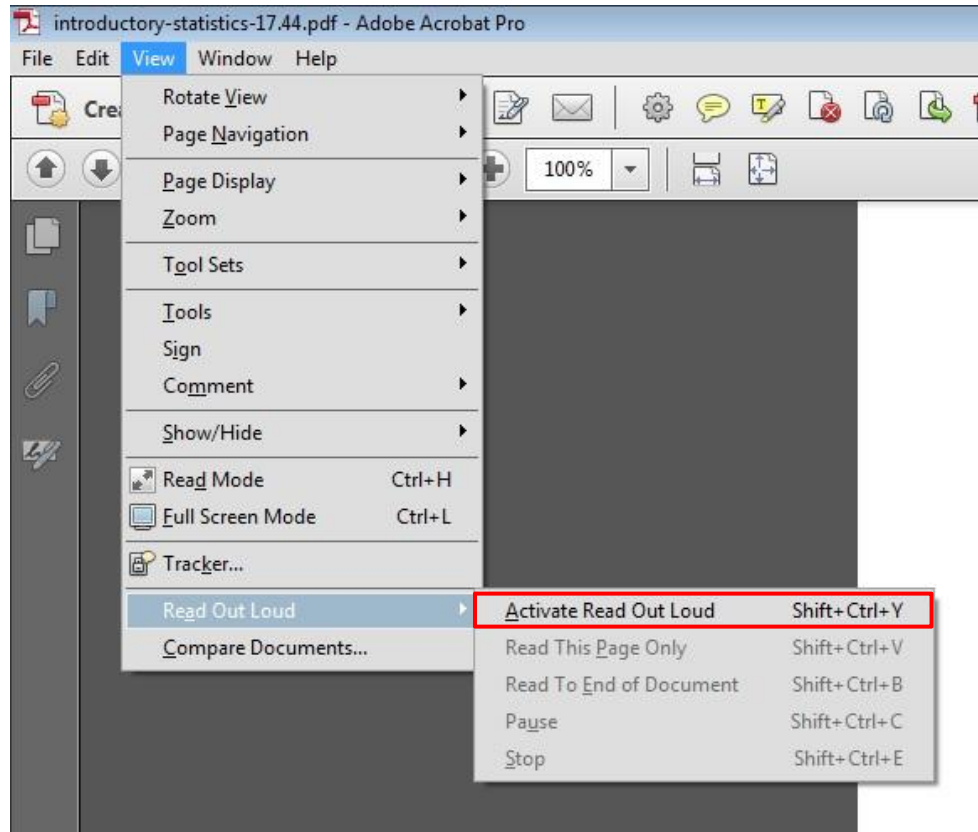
introductory-statistics-17.44.pdf - Adobe Acrobat Pro

File Edit View Window Help

Crea

100%

Rotate View
Page Navigation
Page Display
Zoom
Tool Sets
Tools
Sign
Comment
Show/Hide
Read Mode Ctrl+H
Full Screen Mode Ctrl+L
Tracker...
Read Out Loud
Compare Documents...

Activate Read Out Loud Shift+Ctrl+Y
Read This Page Only Shift+Ctrl+V
Read To End of Document Shift+Ctrl+B
Pause Shift+Ctrl+C
Stop Shift+Ctrl+E